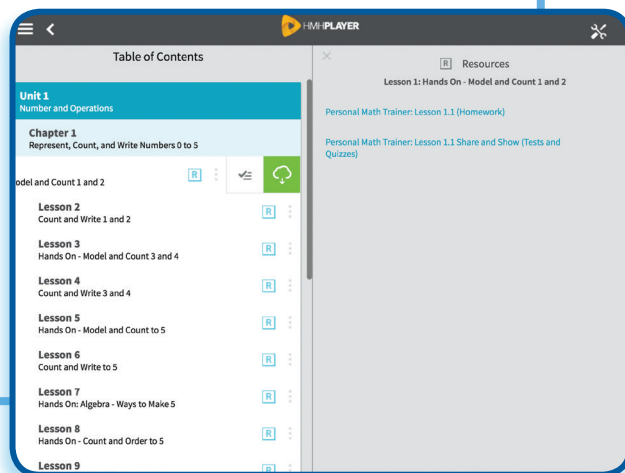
HMHPLAYER

Table of Contents

Unit 1
Number and Operations

Chapter 1
Represent, Count, and Write Numbers 0 to 5

odel and Count 1 and 2

R

Lesson 2
Count and Write 1 and 2

R

Lesson 3
Hands On - Model and Count 3 and 4

R

Lesson 4
Count and Write 3 and 4

R

Lesson 5
Hands On - Model and Count to 5

R

Lesson 6
Count and Write to 5

R

Lesson 7
Hands On: Algebra - Ways to Make 5

R

Lesson 8
Hands On - Count and Order to 5

R

Lesson 9

R

×

R Resources

Lesson 1: Hands On - Model and Count 1 and 2

Personal Math Trainer: Lesson 1.1 (Homework)

Personal Math Trainer: Lesson 1.1 Share and Show (Tests and Quizzes)